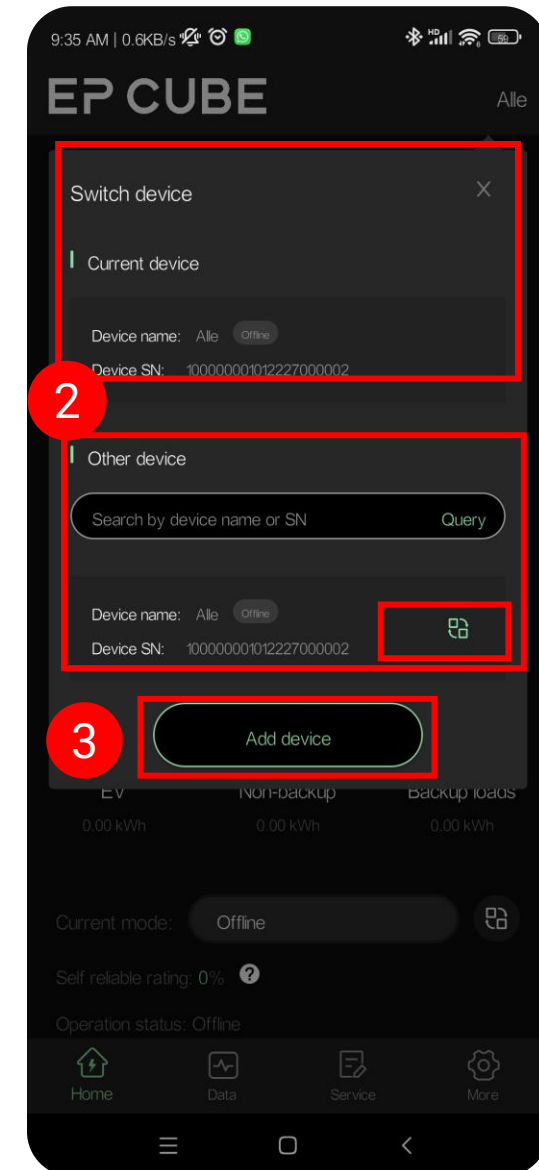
9:35 AM | 0.6KB/s

EP CUBE

Alle

Switch device

×

Current device

Device name: Alle Offline

Device SN: 100000001012227000002

2

Other device

Search by device name or SN

Query

Device name: Alle Offline

Device SN: 100000001012227000002

3

Add device

EV

Non-backup

Backup loads

0.00 kWh

0.00 kWh

0.00 kWh

Current mode:

Offline

Self reliable rating: 0%

?

Operation status: Offline

Home

Data

Service

More